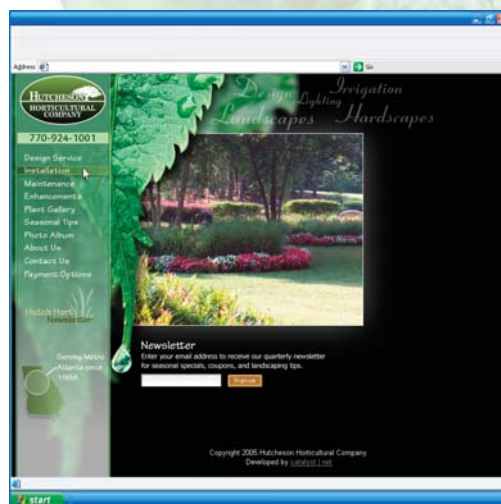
Address

Go

HUTCHESON
HORTICULTURAL
COMPANY

770-924-1001

Design Service
Installation
Maintenance
Enhancements
Plant Gallery
Seasonal Tips
Photo Album
About Us
Contact Us
Payment Options

Hutch Hort's
Newsletter

Serving Metro
Atlanta since
1958

Design Lighting Irrigation
Landscapes Hardscapes

Newsletter
Enter your email address to receive our quarterly newsletter for seasonal specials, coupons, and landscaping tips.

Register

Copyright 2005 Hutcheson Horticultural Company
Developed by catalyst i.net

start